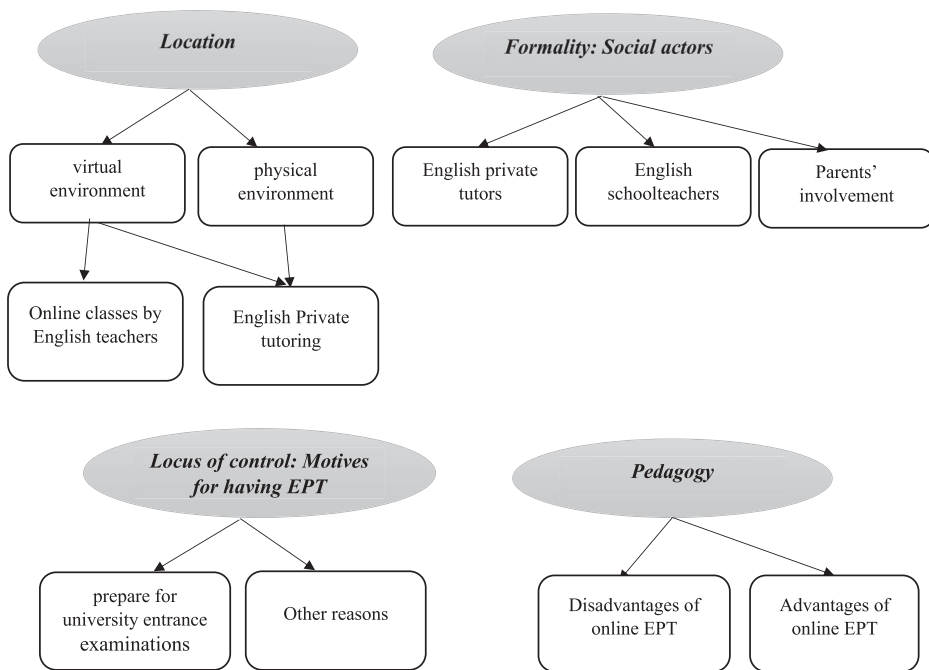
Location

virtual environment

physical environment

Online classes by English teachers

English Private tutoring

Formality: Social actors

English private tutors

English schoolteachers

Parents' involvement

Locus of control: Motives for having EPT

prepare for university entrance examinations

Other reasons

Pedagogy

Disadvantages of online EPT

Advantages of online EPT